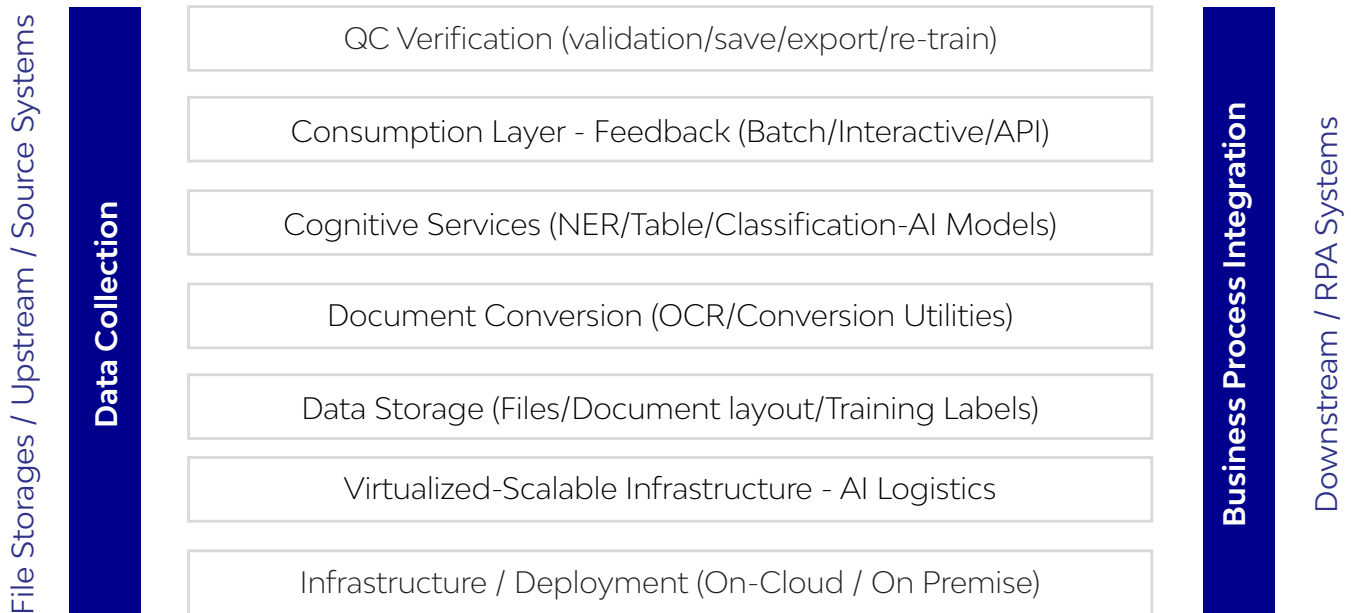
File Storages / Upstream / Source Systems

Data Collection

QC Verification (validation/save/export/re-train)

Consumption Layer - Feedback (Batch/Interactive/API)

Cognitive Services (NER/Table/Classification-AI Models)

Document Conversion (OCR/Conversion Utilities)

Data Storage (Files/Document layout/Training Labels)

Virtualized-Scalable Infrastructure - AI Logistics

Infrastructure / Deployment (On-Cloud / On Premise)

Business Process Integration

Downstream / RPA Systems